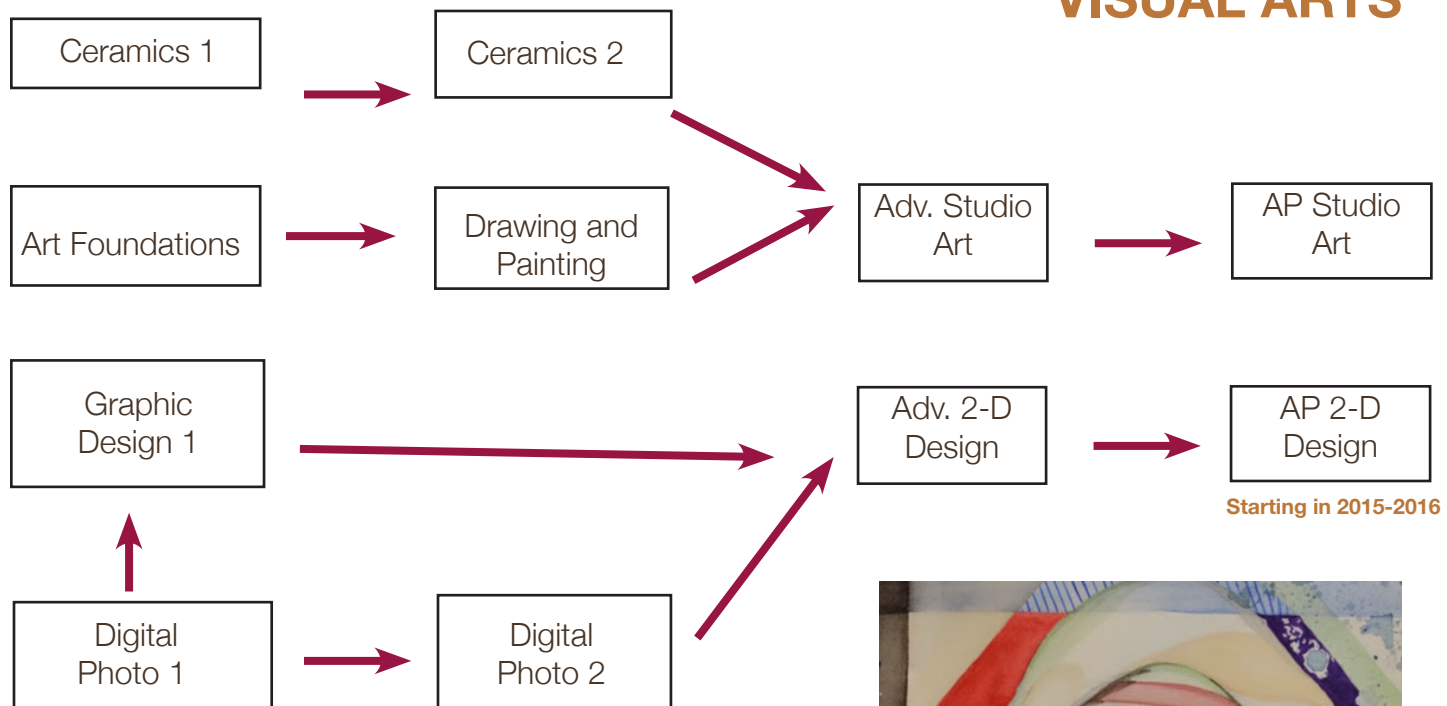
VISUAL ARTS

Ceramics 1

Ceramics 2

Art Foundations

Drawing and Painting

Adv. Studio Art

AP Studio Art

Graphic Design 1

Adv. 2-D Design

AP 2-D Design

Starting in 2015-2016

Digital Photo 1

Digital Photo 2